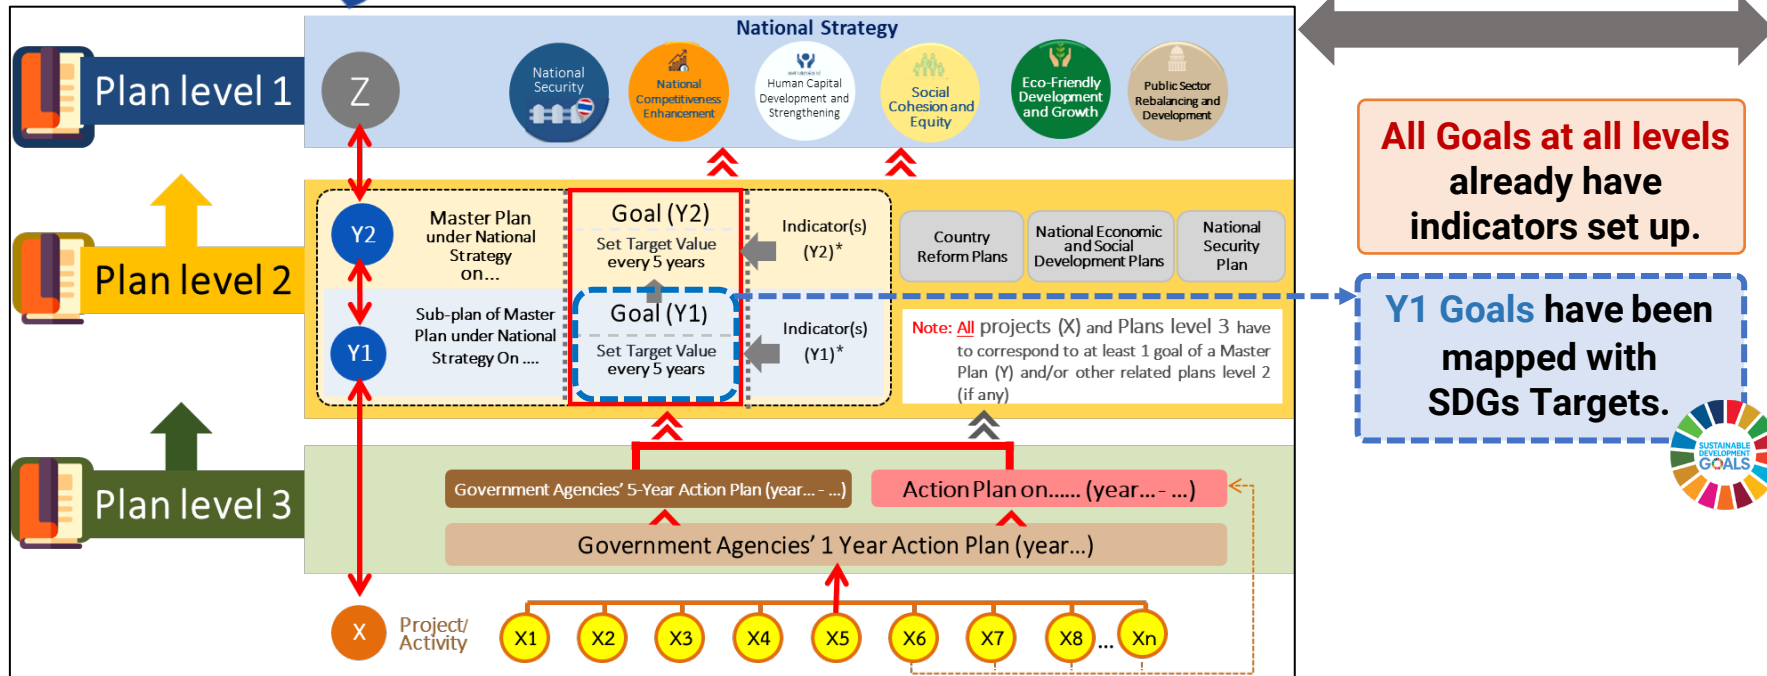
National Strategy

Plan level 1

Z

National Security

National Competitiveness Enhancement

Human Capital Development and Strengthening

Social Cohesion and Equity

Eco-Friendly Development and Growth

Public Sector Rebalancing and Development

All Goals at all levels already have indicators set up.

Plan level 2

Y2

Master Plan under National Strategy on...

Goal (Y2)

Set Target Value every 5 years

Indicator(s) (Y2)*

Country Reform Plans

National Economic and Social Development Plans

National Security Plan

Y1

Sub-plan of Master Plan under National Strategy On ....

Goal (Y1)

Set Target Value every 5 years

Indicator(s) (Y1)*

Note: All projects (X) and Plans level 3 have to correspond to at least 1 goal of a Master Plan (Y) and/or other related plans level 2 (if any)

Y1 Goals have been mapped with SDGs Targets.

SUSTAINABLE DEVELOPMENT GOALS

Plan level 3

Government Agencies' 5-Year Action Plan (year... - ...)

Action Plan on...... (year... - ...)

Government Agencies' 1 Year Action Plan (year...)

X

Project/ Activity

X1 X2 X3 X4 X5 X6 X7 X8 ... Xn